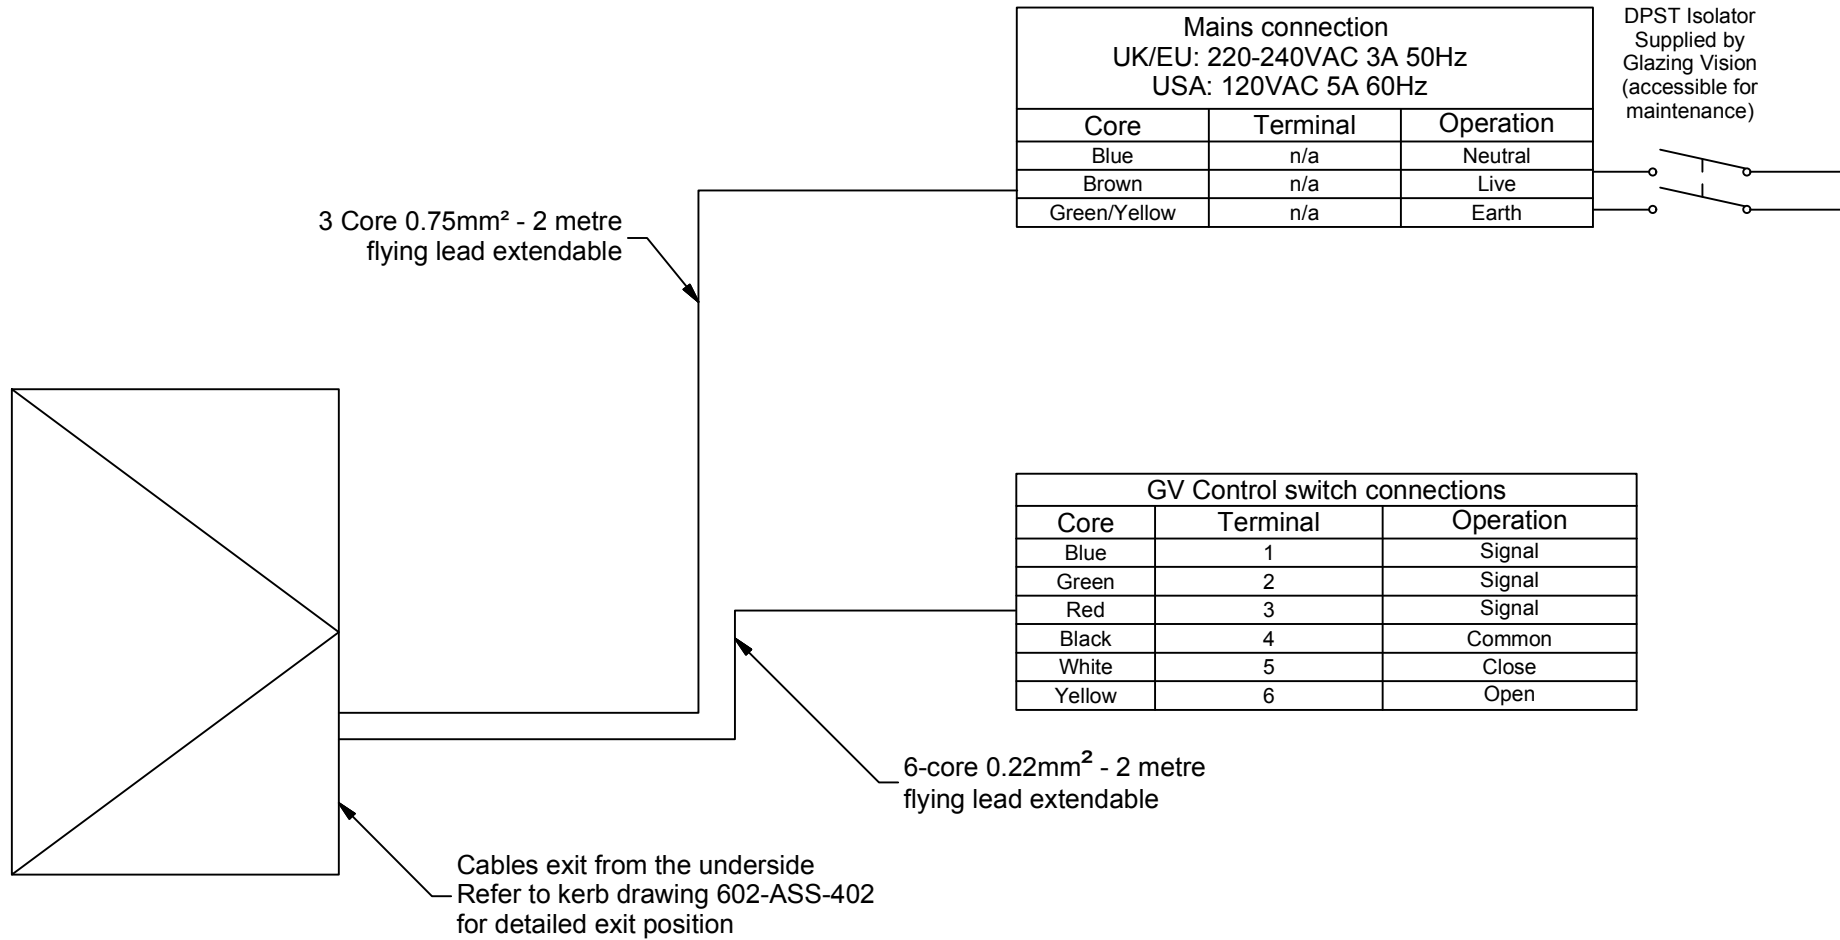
Mains connection
UK/EU: 220-240VAC 3A 50Hz
USA: 120VAC 5A 60Hz

| Core | Terminal | Operation |
|---|---|---|
| Blue | n/a | Neutral |
| Brown | n/a | Live |
| Green/Yellow | n/a | Earth |

DPST Isolator Supplied by Glazing Vision (accessible for maintenance)

3 Core 0.75mm² - 2 metre flying lead extendable

GV Control switch connections

| Core | Terminal | Operation |
|---|---|---|
| Blue | 1 | Signal |
| Green | 2 | Signal |
| Red | 3 | Signal |
| Black | 4 | Common |
| White | 5 | Close |
| Yellow | 6 | Open |

6-core 0.22mm$^2$ - 2 metre flying lead extendable

Cables exit from the underside
Refer to kerb drawing 602-ASS-402 for detailed exit position